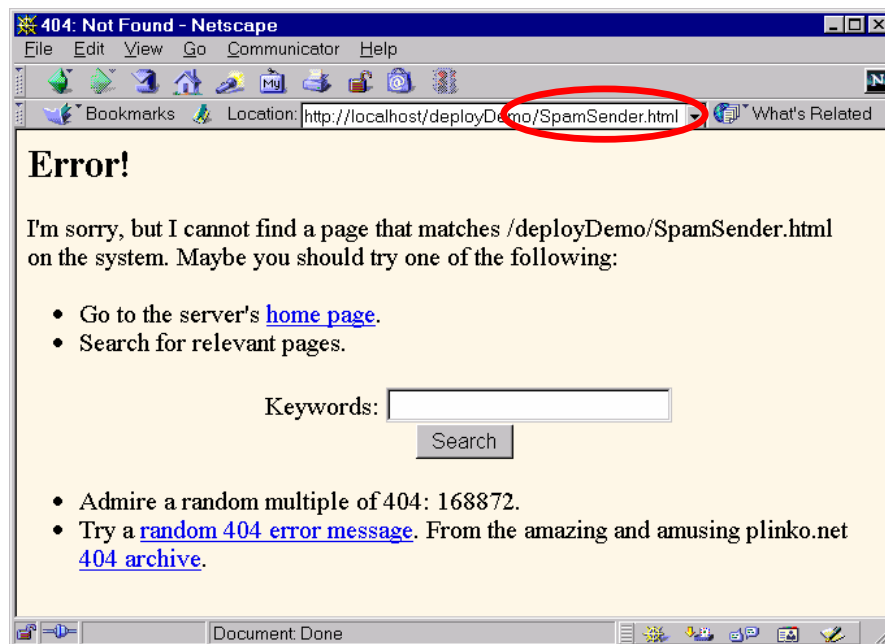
404: Not Found - Netscape

File Edit View Go Communicator Help

Bookmarks Location: http://localhost/deployDemo/SpamSender.html What's Related

# Error!

I'm sorry, but I cannot find a page that matches /deployDemo/SpamSender.html on the system. Maybe you should try one of the following:

- Go to the server's home page.
- Search for relevant pages.

Keywords:
Search

- Admire a random multiple of 404: 168872.
- Try a random 404 error message. From the amazing and amusing plinko.net 404 archive.

Document: Done